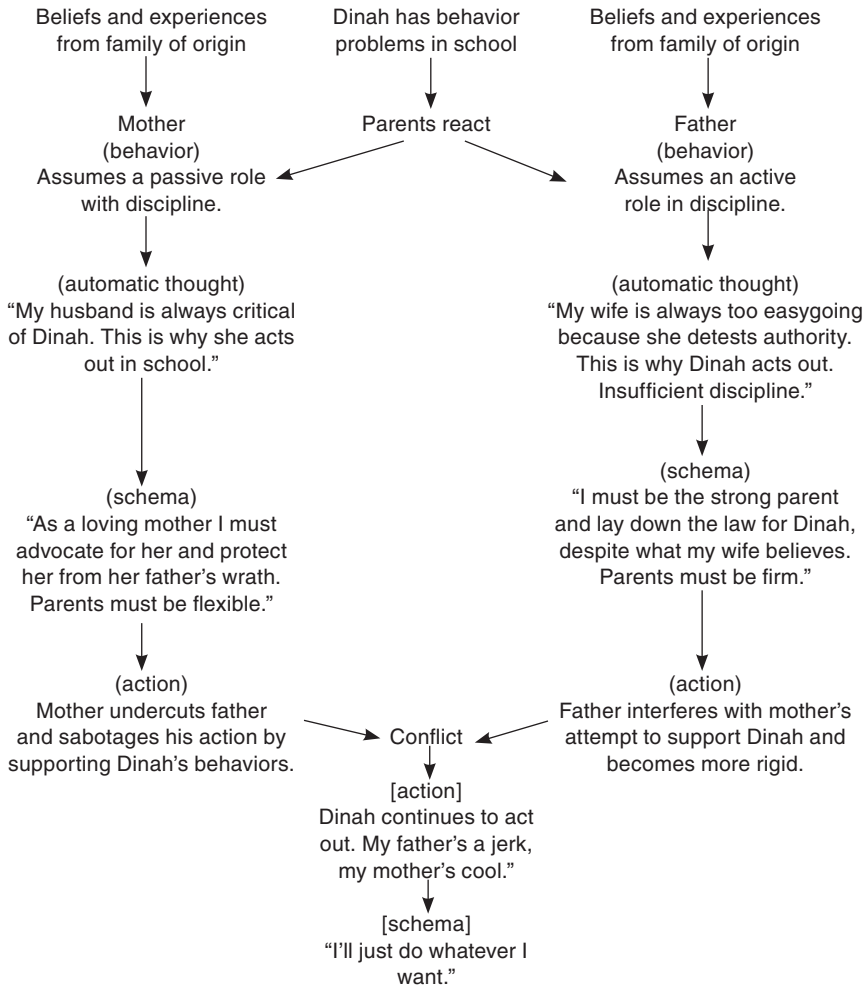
Beliefs and experiences from family of origin

Dinah has behavior problems in school

Beliefs and experiences from family of origin

Mother (behavior) Assumes a passive role with discipline.

Parents react

Father (behavior) Assumes an active role in discipline.

(automatic thought) "My husband is always critical of Dinah. This is why she acts out in school."

(automatic thought) "My wife is always too easygoing because she detests authority. This is why Dinah acts out. Insufficient discipline."

(schema) "I must be the strong parent and lay down the law for Dinah, despite what my wife believes. Parents must be firm."

(schema) "As a loving mother I must advocate for her and protect her from her father's wrath. Parents must be flexible."

(action) Mother undercuts father and sabotages his action by supporting Dinah's behaviors.

Conflict

(action) Father interferes with mother's attempt to support Dinah and becomes more rigid.

[action] Dinah continues to act out. My father's a jerk, my mother's cool."

[schema] "I'll just do whatever I want."